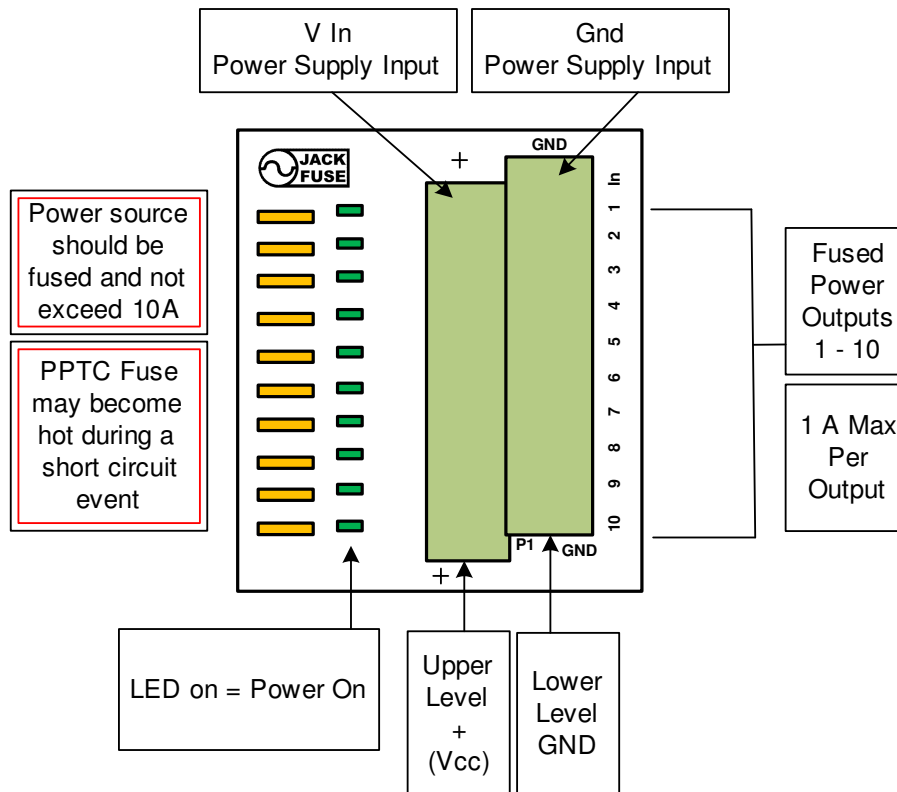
V In
Power Supply Input

Gnd
Power Supply Input

JACK FUSE

+

GND

In
1
2
3
4
5
6
7
8
9
10

P1

GND

+

Power source should be fused and not exceed 10A

PPTC Fuse may become hot during a short circuit event

Fused Power Outputs 1 - 10

1 A Max Per Output

LED on = Power On

Upper Level + (Vcc)

Lower Level GND